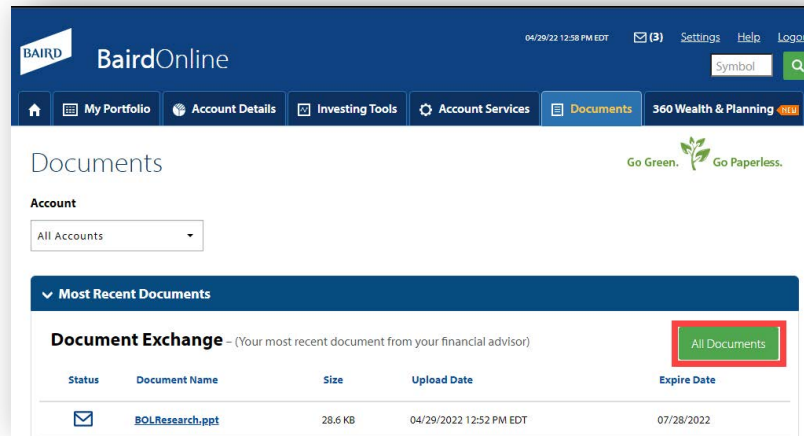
BAIRD BairdOnline

04/29/22 12:58 PM EDT (3) Settings Help Logo

Symbol Q

My Portfolio Account Details Investing Tools Account Services Documents 360 Wealth & Planning NEW

Documents

Go Green. Go Paperless.

Account

All Accounts

Most Recent Documents

Document Exchange – (Your most recent document from your financial advisor)

All Documents

| Status | Document Name | Size | Upload Date | Expire Date |
|---|---|---|---|---|
| | BOLResearch.ppt | 28.6 KB | 04/29/2022 12:52 PM EDT | 07/28/2022 |